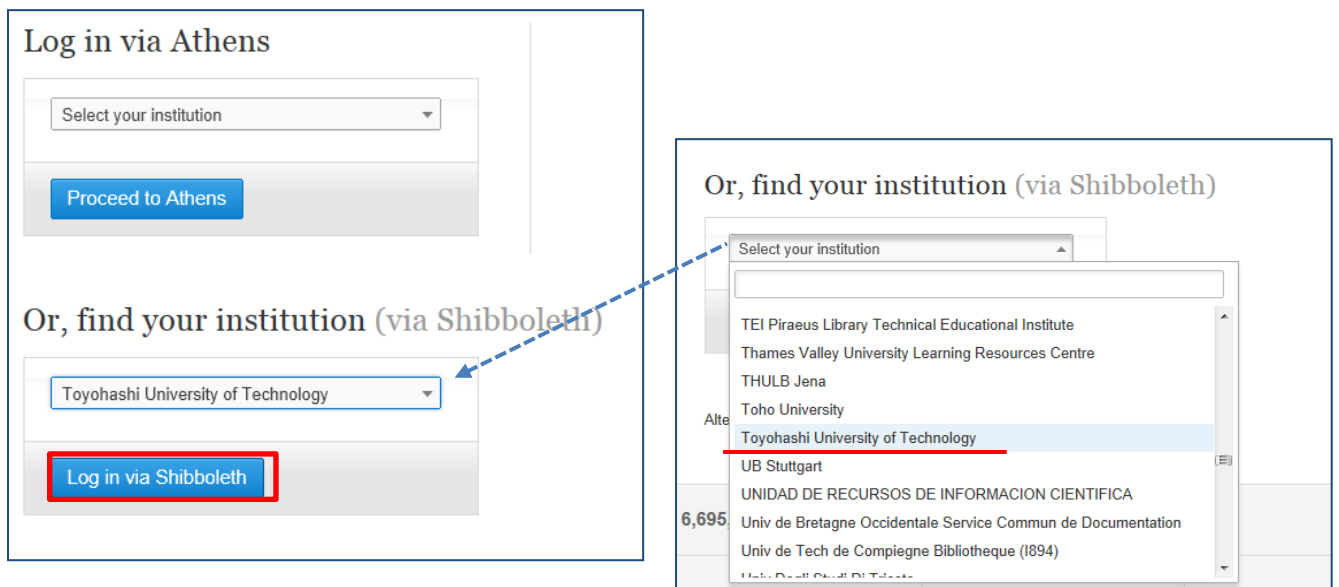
Log in via Athens

Select your institution

Proceed to Athens

Or, find your institution (via Shibboleth)

Toyohashi University of Technology

Log in via Shibboleth

Or, find your institution (via Shibboleth)

Select your institution

TEI Piraeus Library Technical Educational Institute
Thames Valley University Learning Resources Centre
THULB Jena
Toho University
Toyohashi University of Technology
UB Stuttgart
UNIDAD DE RECURSOS DE INFORMACION CIENTIFICA
Univ de Bretagne Occidentale Service Commun de Documentation
Univ de Tech de Compiegne Bibliotheque (I894)
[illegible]

Alte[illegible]

6,695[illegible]